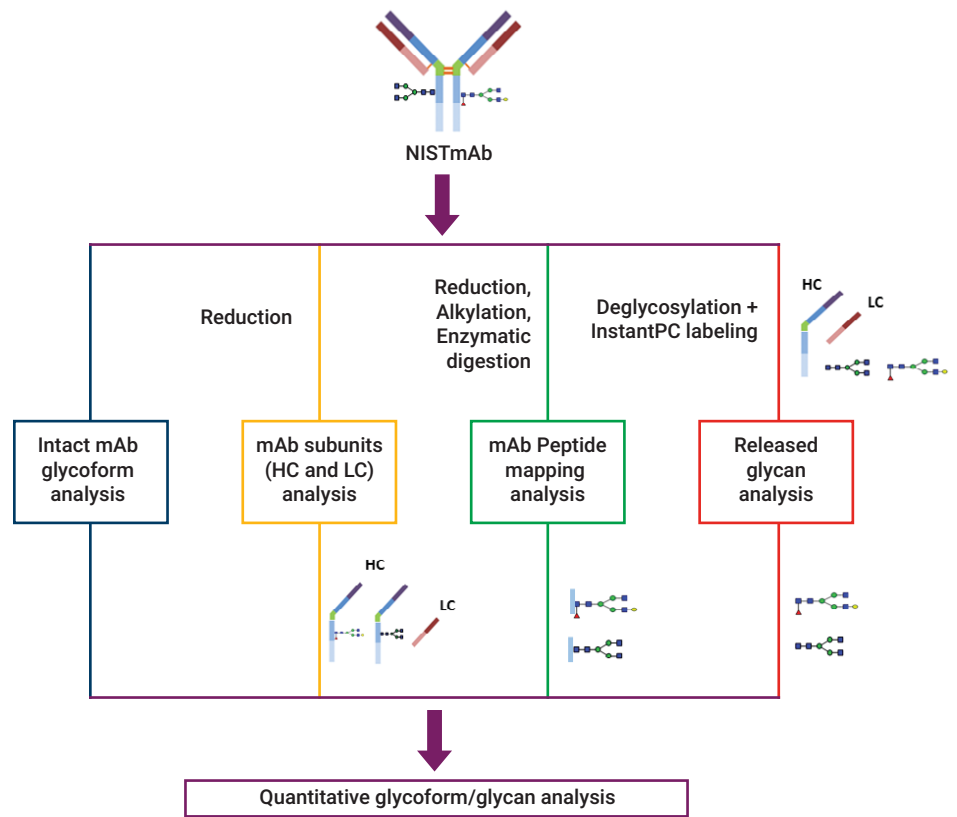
NISTmAb

Reduction

Reduction, Alkylation, Enzymatic digestion

Deglycosylation + InstantPC labeling

HC

LC

Intact mAb glycoform analysis

mAb subunits (HC and LC) analysis

mAb Peptide mapping analysis

Released glycan analysis

HC

LC

Quantitative glycoform/glycan analysis